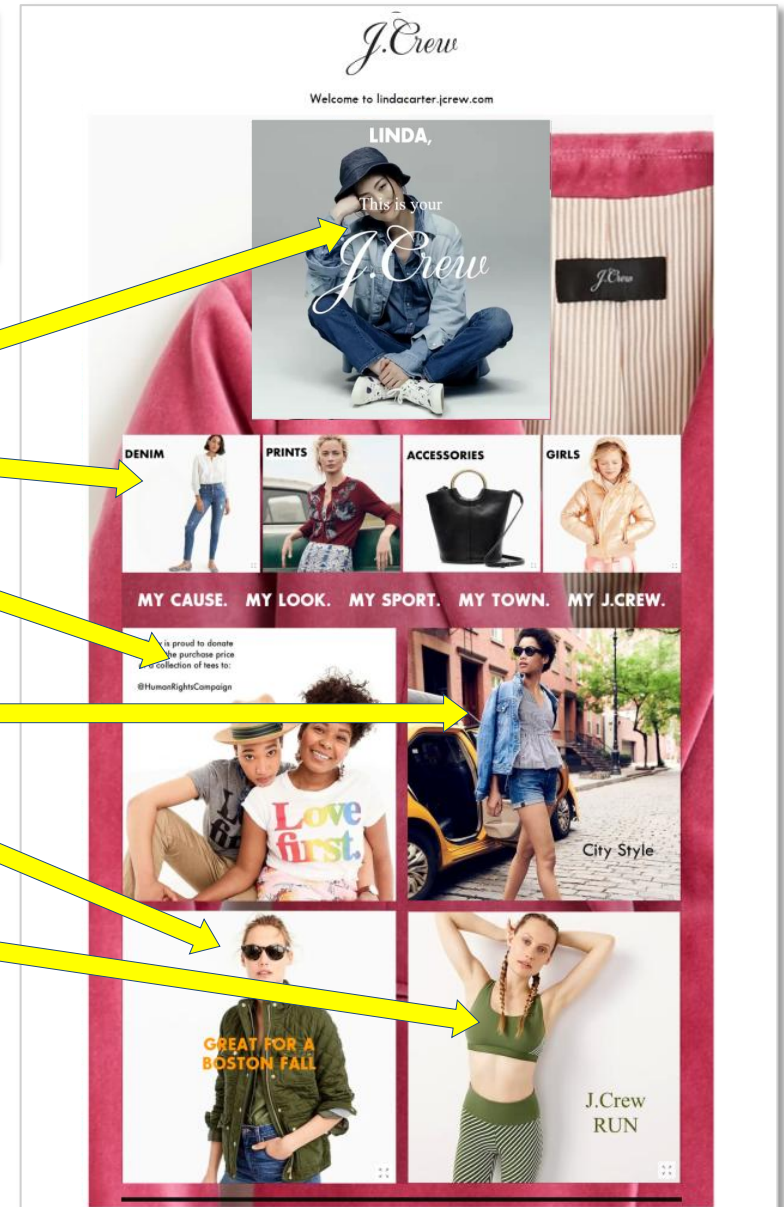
J.Crew

Welcome to lindacarter.jcrew.com

LINDA,

This is your

J.Crew

J.Crew

DENIM

PRINTS

ACCESSORIES

GIRLS

MY CAUSE. MY LOOK. MY SPORT. MY TOWN. MY J.CREW.

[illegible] is proud to donate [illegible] the purchase price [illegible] a collection of tees to:

@HumanRightsCampaign

Love first.

City Style

GREAT FOR A BOSTON FALL

J.Crew RUN